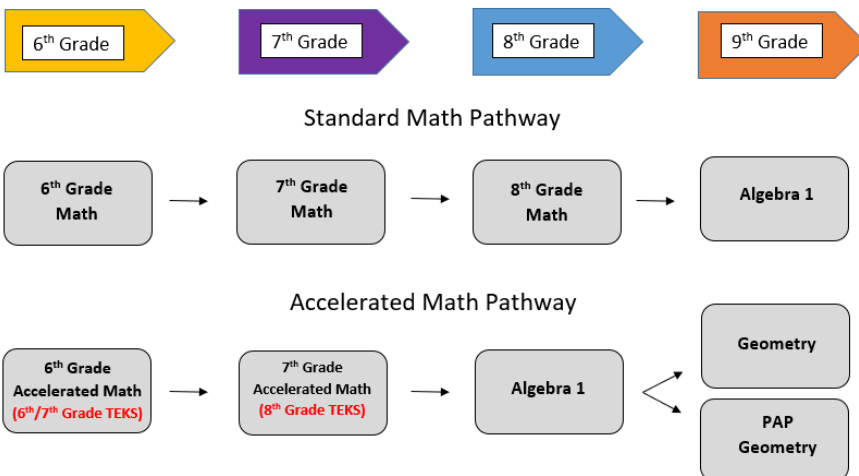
$6^{th}$ Grade

$7^{th}$ Grade

$8^{th}$ Grade

$9^{th}$ Grade

Standard Math Pathway

$6^{th}$ Grade Math

$7^{th}$ Grade Math

$8^{th}$ Grade Math

Algebra 1

Accelerated Math Pathway

$6^{th}$ Grade Accelerated Math ($6^{th}$/$7^{th}$ Grade TEKS)

$7^{th}$ Grade Accelerated Math ($8^{th}$ Grade TEKS)

Algebra 1

Geometry

PAP Geometry